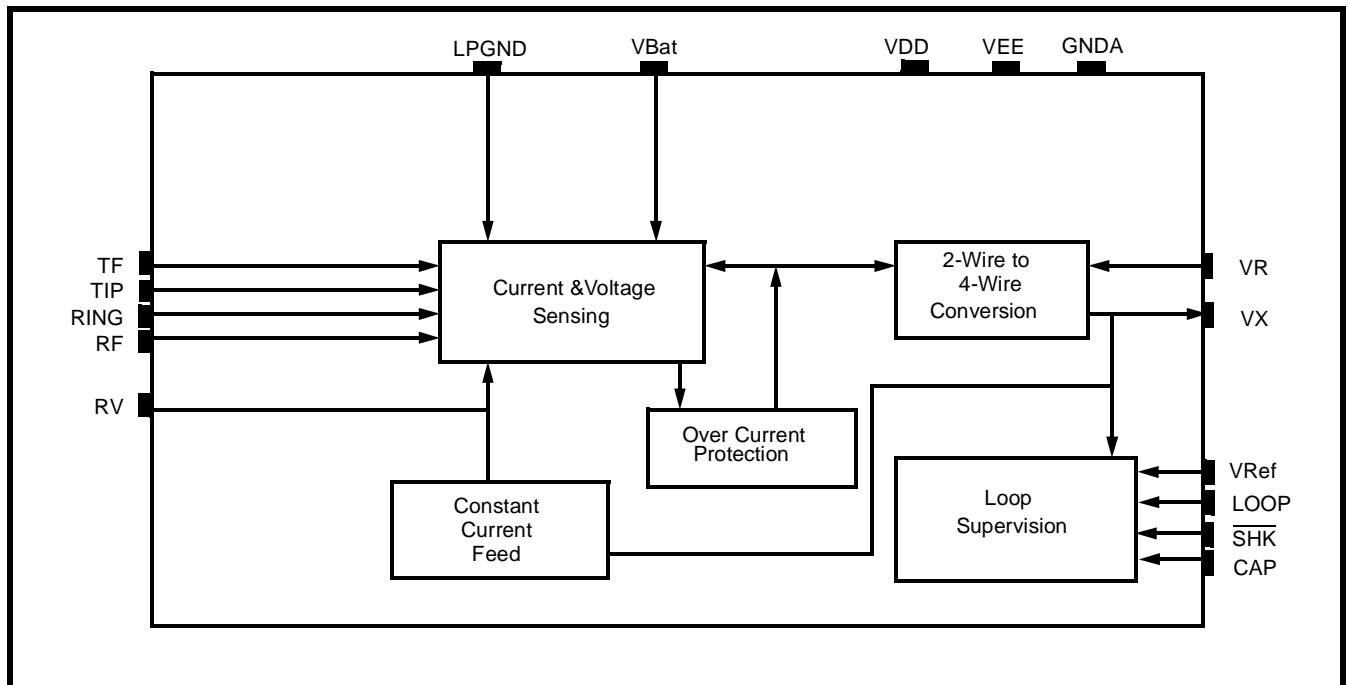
LPGND
VBat
VDD
VEE
GNDA

TF
TIP
RING
RF
RV

Current &Voltage Sensing

2-Wire to 4-Wire Conversion

VR
VX

Over Current Protection

Constant Current Feed

Loop Supervision

VRef
LOOP
$\overline{SHK}$
CAP